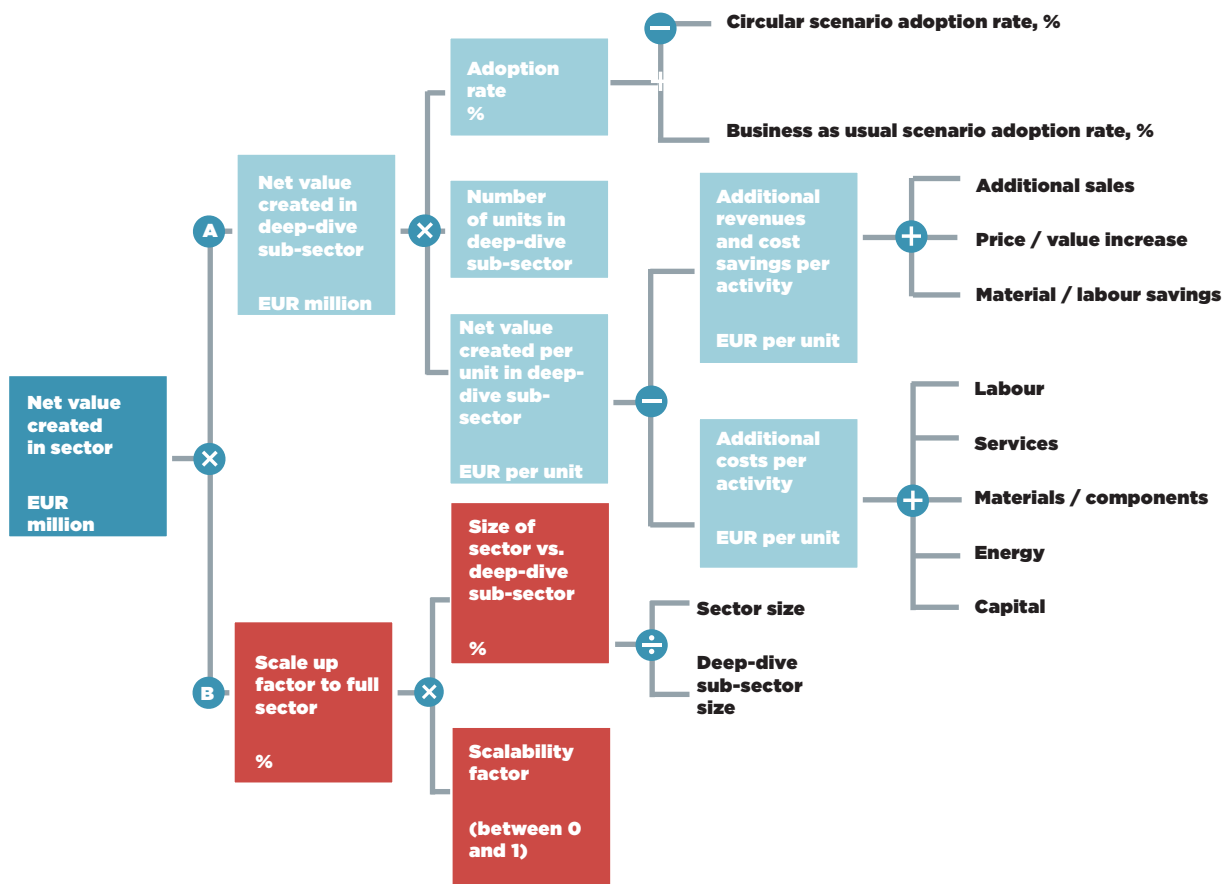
Net value created in sector

EUR million

A

Net value created in deep-dive sub-sector

EUR million

Adoption rate
%

Circular scenario adoption rate, %

Business as usual scenario adoption rate, %

Number of units in deep-dive sub-sector

Net value created per unit in deep-dive sub-sector

EUR per unit

Additional revenues and cost savings per activity

EUR per unit

Additional sales

Price / value increase

Material / labour savings

Additional costs per activity

EUR per unit

Labour

Services

Materials / components

Energy

Capital

B

Scale up factor to full sector

%

Size of sector vs. deep-dive sub-sector

%

Sector size

Deep-dive sub-sector size

Scalability factor

(between 0 and 1)